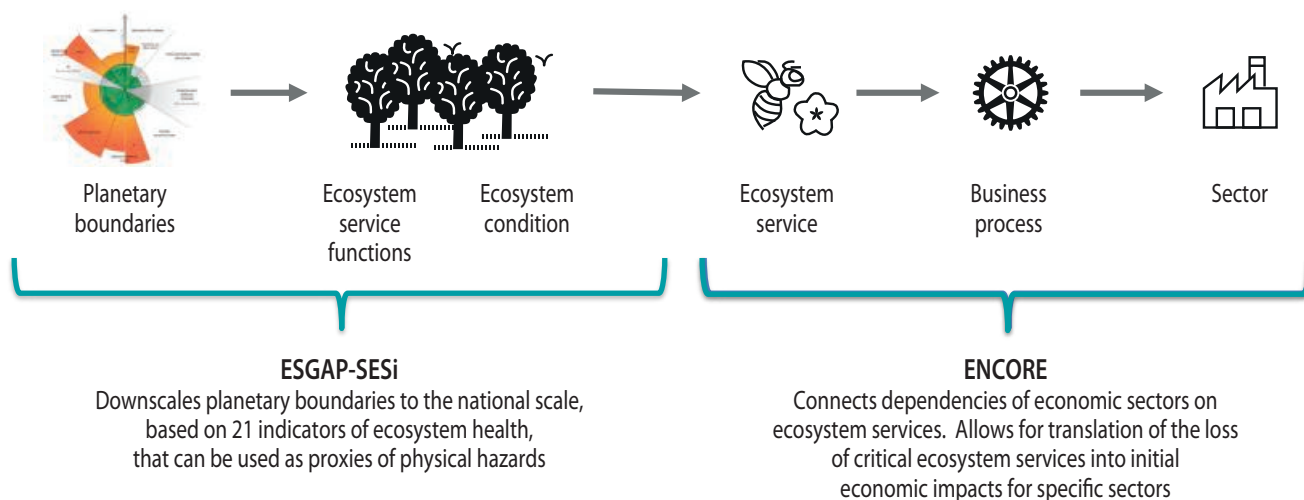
Planetary boundaries

Ecosystem service functions

Ecosystem condition

Ecosystem service

Business process

Sector

**ESGAP-SESi**
Downscales planetary boundaries to the national scale, based on 21 indicators of ecosystem health, that can be used as proxies of physical hazards

**ENCORE**
Connects dependencies of economic sectors on ecosystem services. Allows for translation of the loss of critical ecosystem services into initial economic impacts for specific sectors